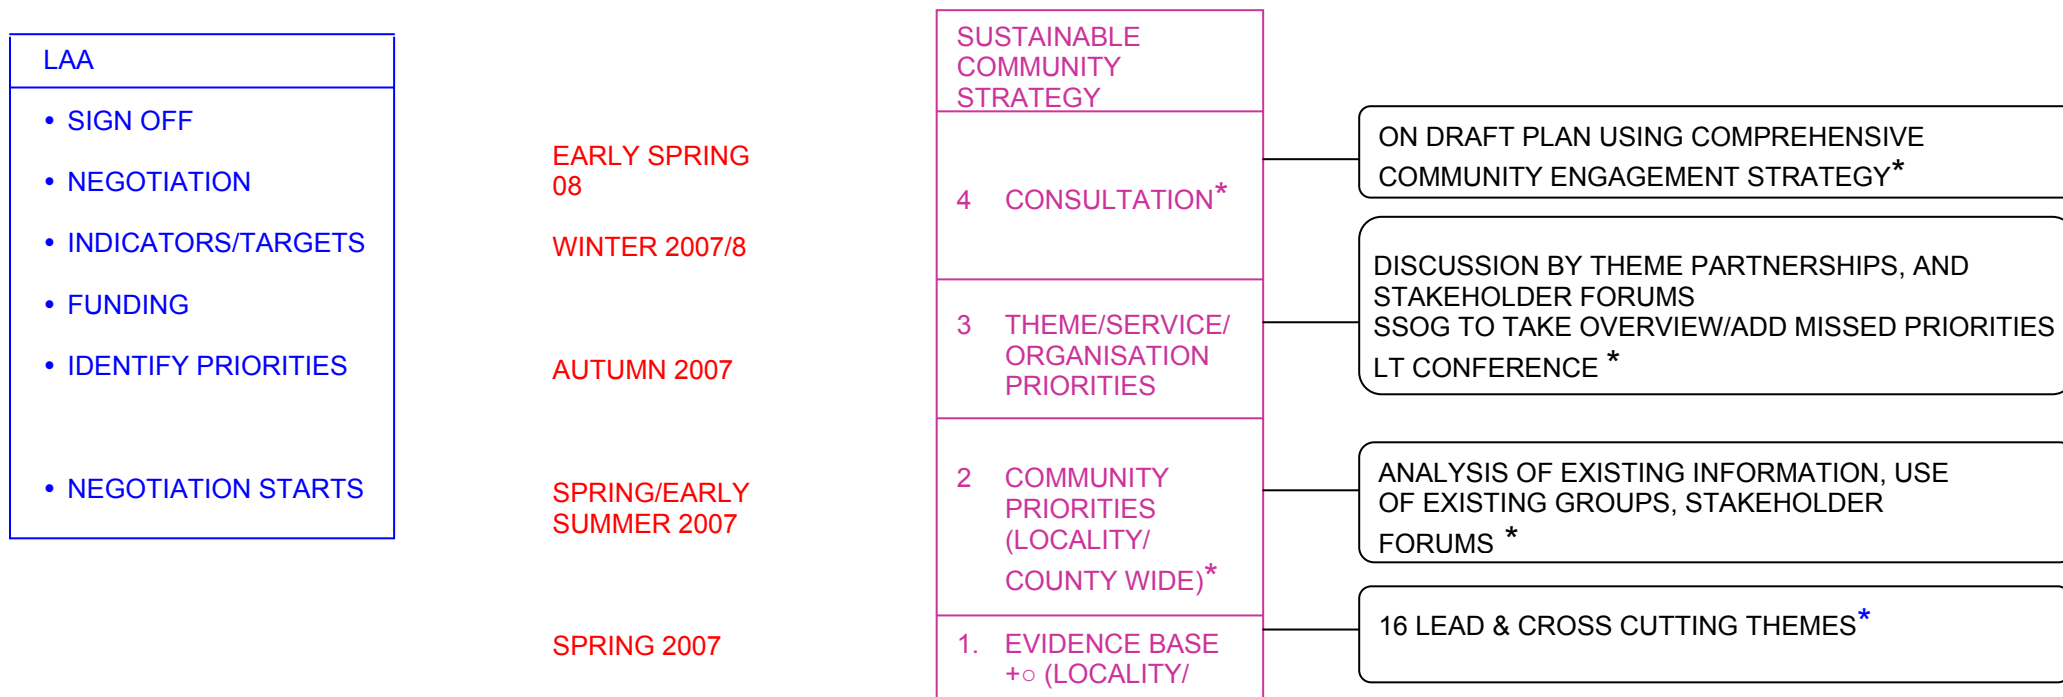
LAA

• SIGN OFF
• NEGOTIATION
• INDICATORS/TARGETS
• FUNDING
• IDENTIFY PRIORITIES
• NEGOTIATION STARTS

EARLY SPRING 08

WINTER 2007/8

AUTUMN 2007

SPRING/EARLY SUMMER 2007

SPRING 2007

SUSTAINABLE COMMUNITY STRATEGY

4 CONSULTATION*

3 THEME/SERVICE/ ORGANISATION PRIORITIES

2 COMMUNITY PRIORITIES (LOCALITY/ COUNTY WIDE)*

1. EVIDENCE BASE +○ (LOCALITY/

ON DRAFT PLAN USING COMPREHENSIVE COMMUNITY ENGAGEMENT STRATEGY*

DISCUSSION BY THEME PARTNERSHIPS, AND STAKEHOLDER FORUMS
SSOG TO TAKE OVERVIEW/ADD MISSED PRIORITIES
LT CONFERENCE *

ANALYSIS OF EXISTING INFORMATION, USE OF EXISTING GROUPS, STAKEHOLDER FORUMS *

16 LEAD & CROSS CUTTING THEMES*